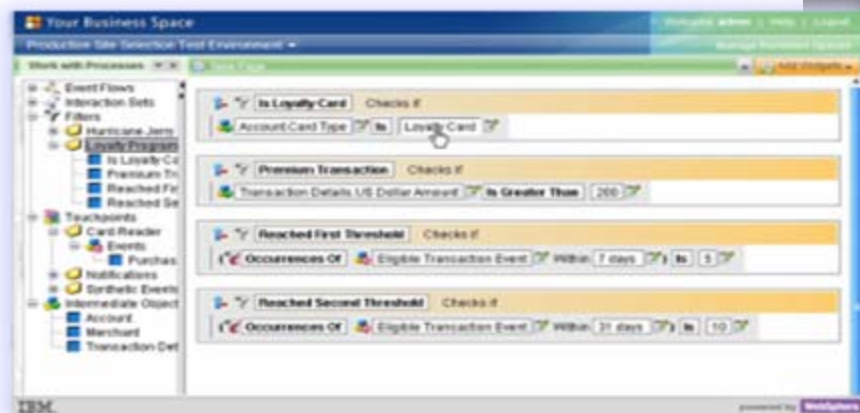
Your Business Space
Welcome admin | Help | Logout
Production Site Selection Test Environment
Manage Business Spaces
Work with Processes
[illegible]
Add Widgets

Event Flows
Interaction Sets
Filters
Hurricane Jens
Loyalty Program
Is Loyalty Ca
Premium Tr
Reached Fir
Reached Se
Touchpoints
Card Reader
Events
Purchas
Notifications
Synthetic Events
Intermediate Object
Account
Merchant
Transaction Det

Is Loyalty Card Checks if
Account Card Type is Loyalty Card

Premium Transaction Checks if
Transaction Details.US Dollar Amount is Greater Than 200

Reached First Threshold Checks if
Occurrences Of Eligible Transaction Event Within 7 days is 5

Reached Second Threshold Checks if
Occurrences Of Eligible Transaction Event Within 31 days is 10

IBM
powered by WebSphere